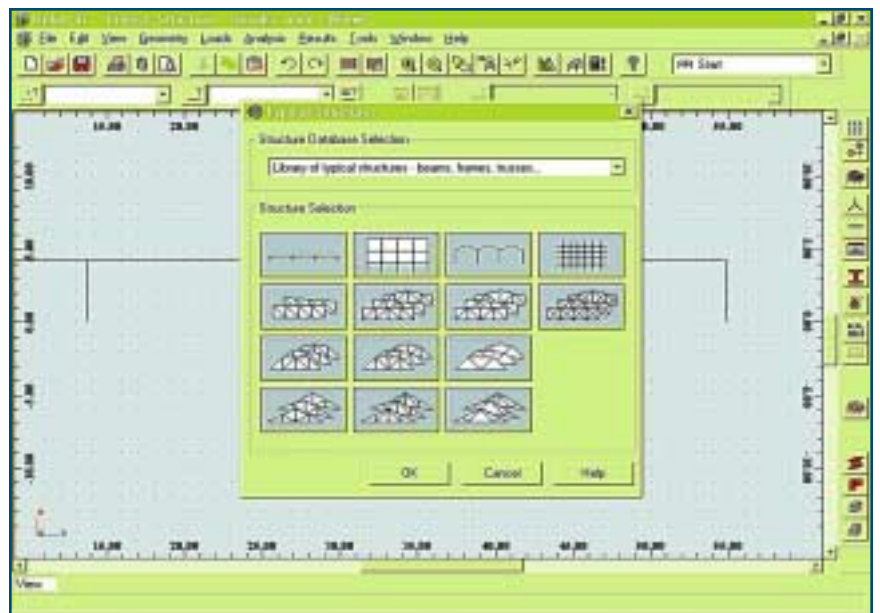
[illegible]

File Edit View Geometry Loads Analysis Results Tools Window Help

PR Start

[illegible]

Structure Database Selection

Library of typical structures - beams, frames, trusses...

Structure Selection

OK Cancel Help

10,00 20,00 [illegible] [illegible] 40,00

10,00 20,00 20,00 20,00 30,00 40,00 40,00 50,00 60,00

View